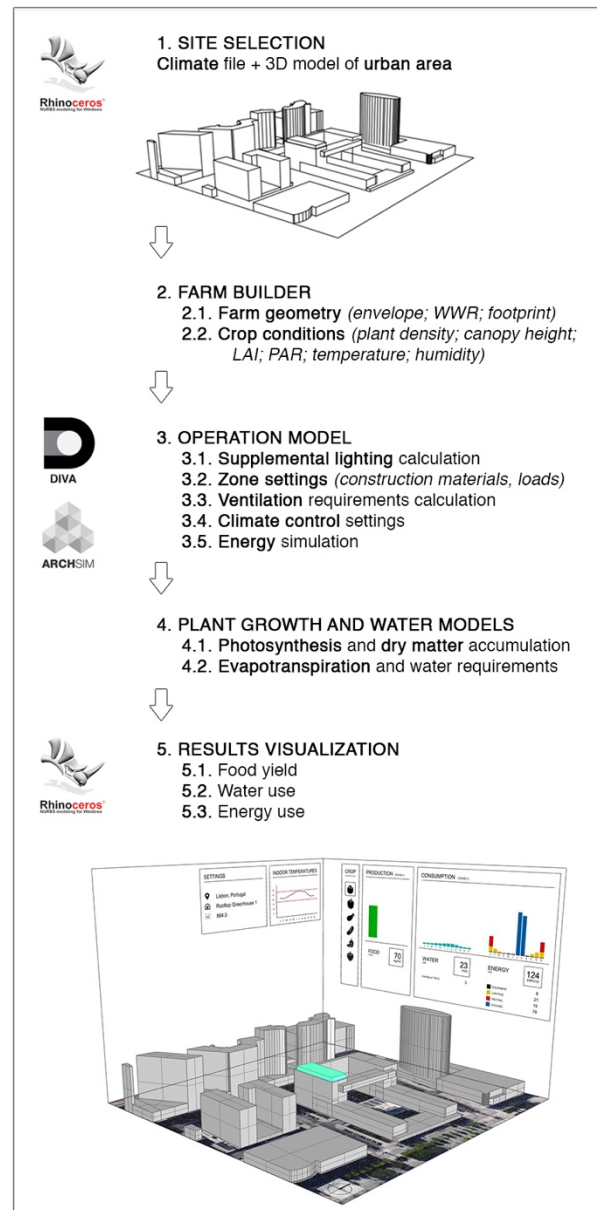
Rhinoceros
NURBS modeling for Windows

1. SITE SELECTION
Climate file + 3D model of urban area

2. FARM BUILDER
2.1. Farm geometry (envelope; WWR; footprint)
2.2. Crop conditions (plant density; canopy height; LAI; PAR; temperature; humidity)

DIVA

ARCHSIM

3. OPERATION MODEL
3.1. Supplemental lighting calculation
3.2. Zone settings (construction materials, loads)
3.3. Ventilation requirements calculation
3.4. Climate control settings
3.5. Energy simulation

4. PLANT GROWTH AND WATER MODELS
4.1. Photosynthesis and dry matter accumulation
4.2. Evapotranspiration and water requirements

Rhinoceros
NURBS modeling for Windows

5. RESULTS VISUALIZATION
5.1. Food yield
5.2. Water use
5.3. Energy use

SETTINGS
Lisbon, Portugal
Rooftop Greenhouse 1
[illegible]

INDOOR TEMPERATURES

CROP

PRODUCTION

FOOD
70

CONSUMPTION

WATER
23

ENERGY
124

8
21
70
75